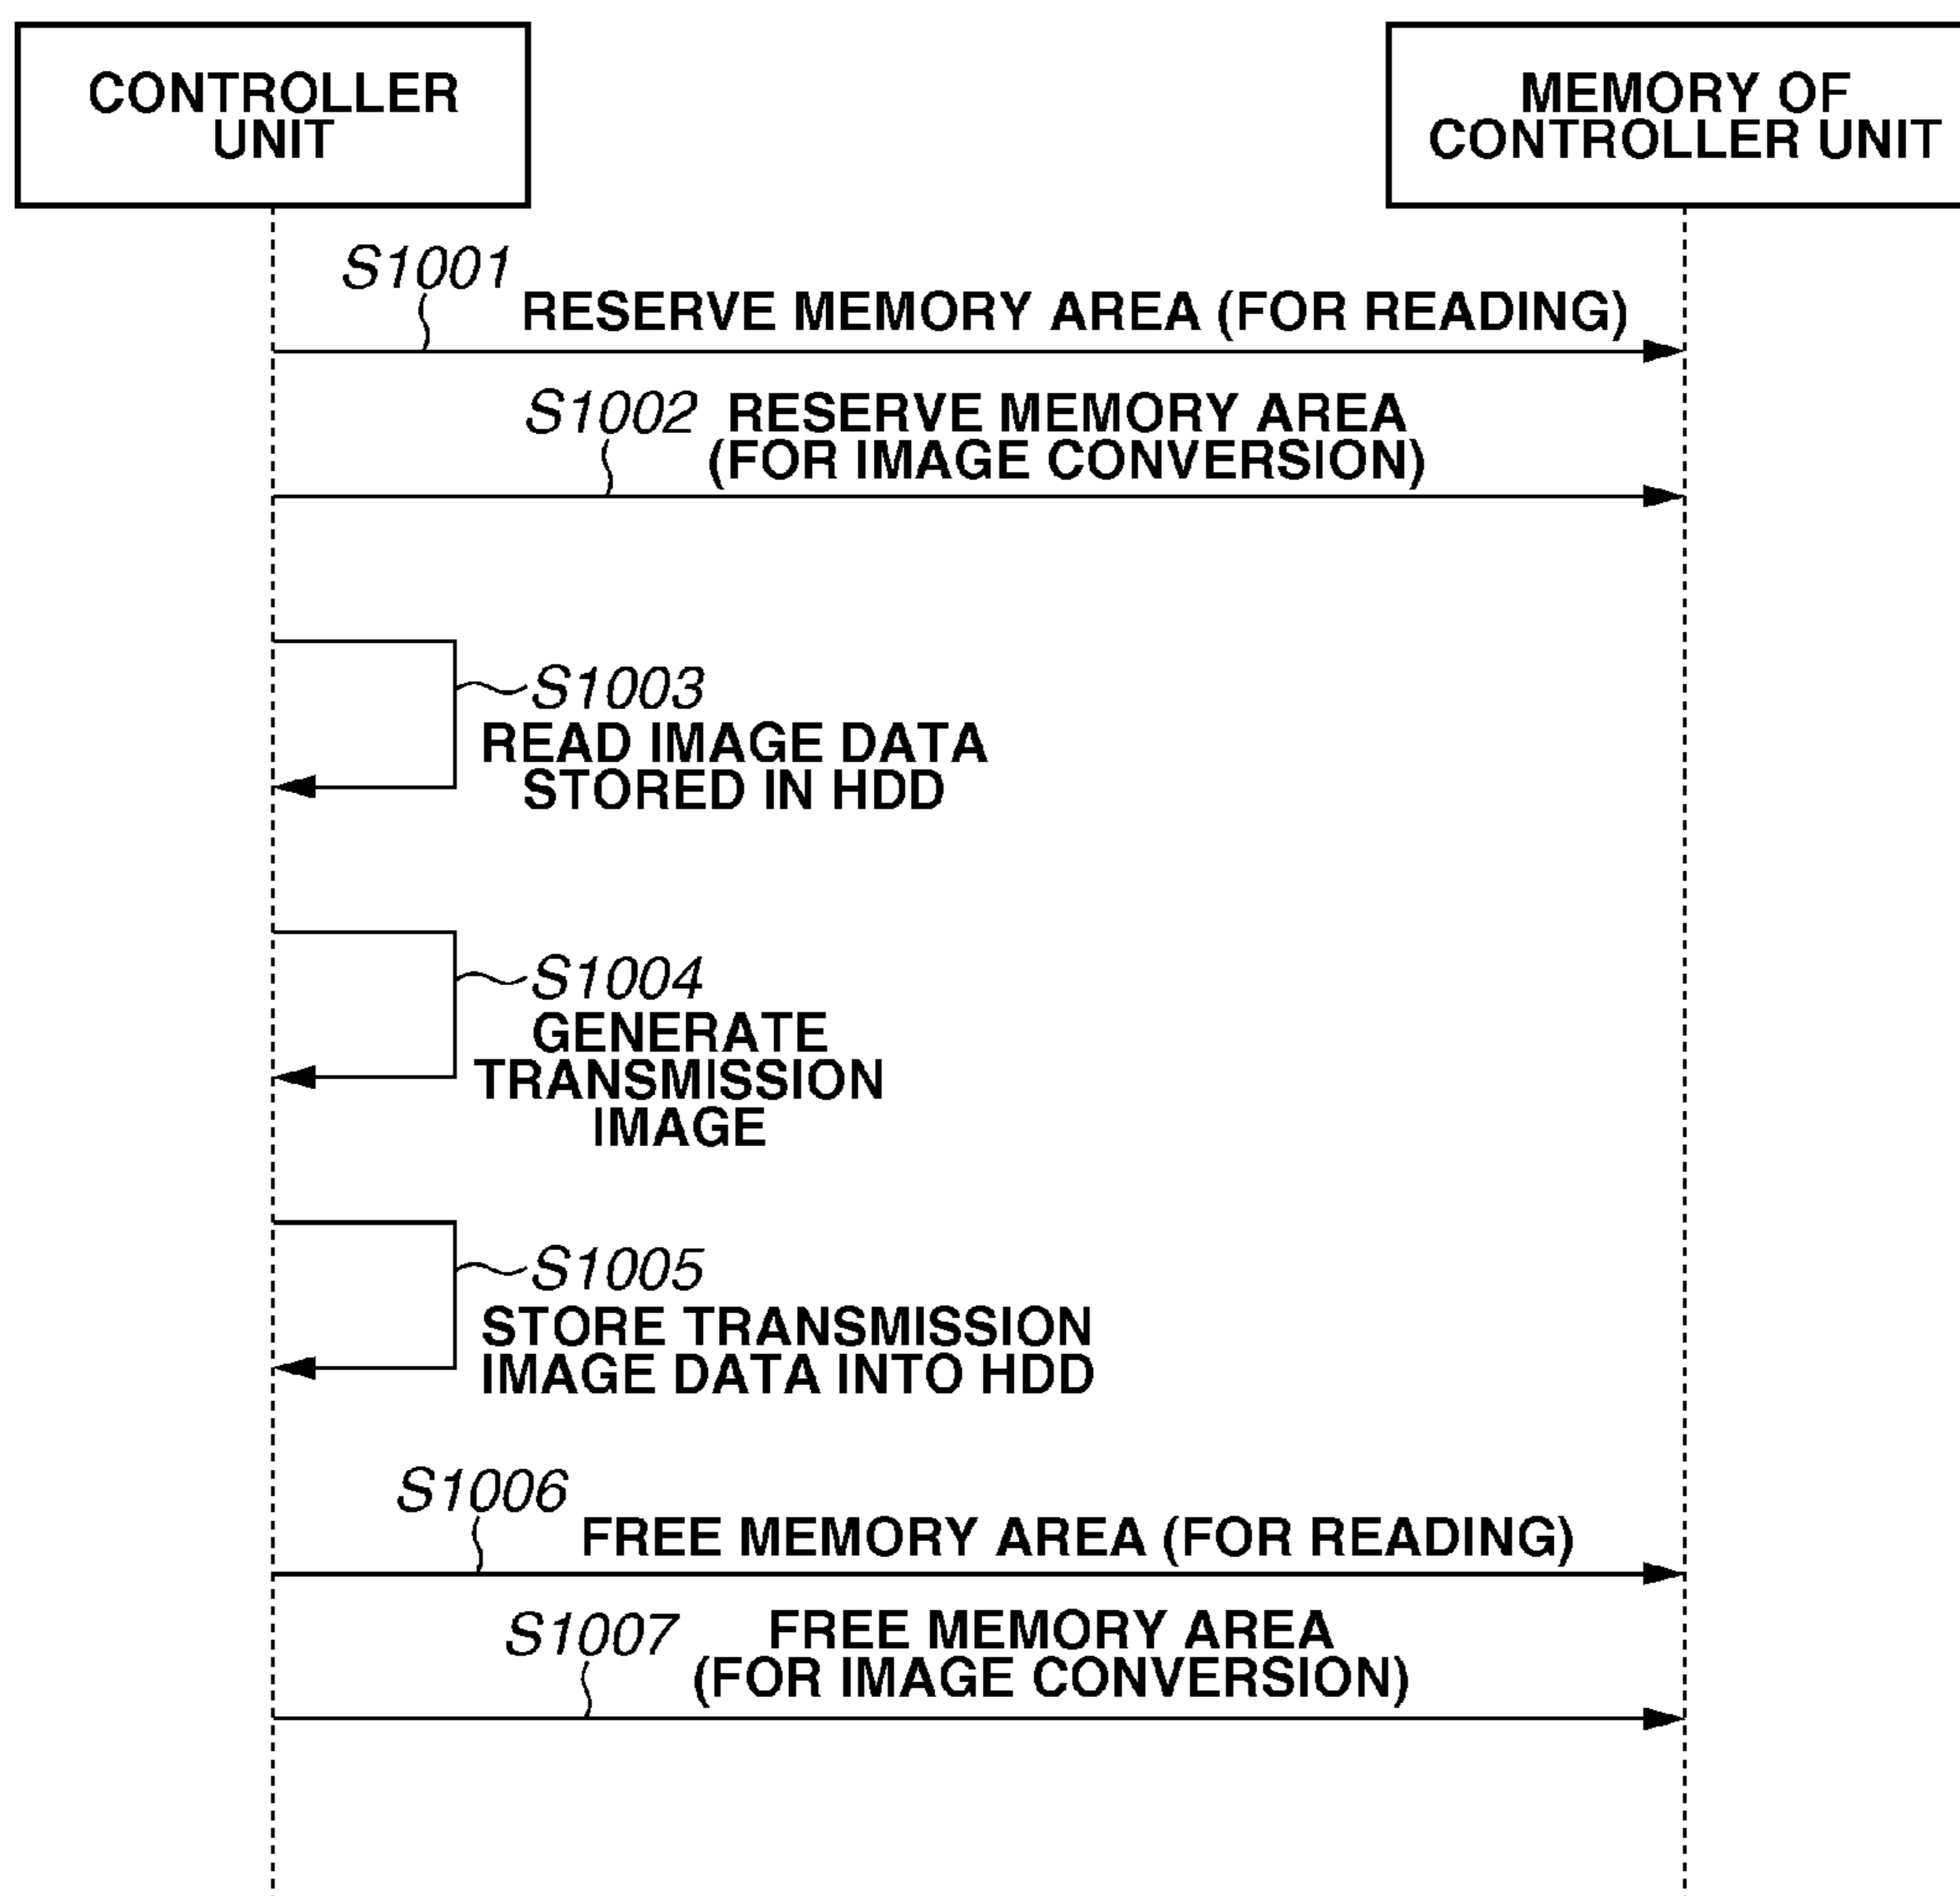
CONTROLLER UNIT

MEMORY OF CONTROLLER UNIT

S1001

RESERVE MEMORY AREA (FOR READING)

S1002 RESERVE MEMORY AREA (FOR IMAGE CONVERSION)

S1003

READ IMAGE DATA STORED IN HDD

S1004

GENERATE TRANSMISSION IMAGE

S1005

STORE TRANSMISSION IMAGE DATA INTO HDD

S1006

FREE MEMORY AREA (FOR READING)

S1007 FREE MEMORY AREA (FOR IMAGE CONVERSION)